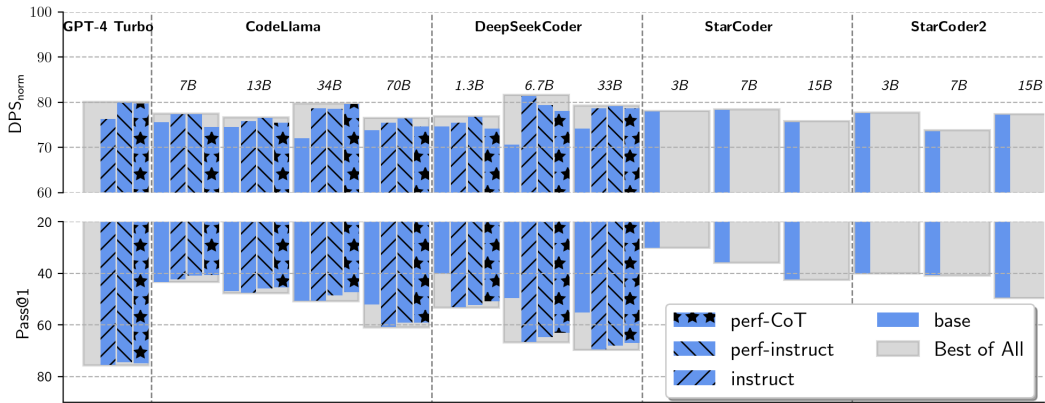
100

90

80

70

60

20

40

60

80

$DPS_{norm}$

Pass@1

GPT-4 Turbo

CodeLlama

7B

13B

34B

70B

DeepSeekCoder

1.3B

6.7B

33B

StarCoder

3B

7B

15B

StarCoder2

3B

7B

15B

perf-CoT

perf-instruct

instruct

base

Best of All